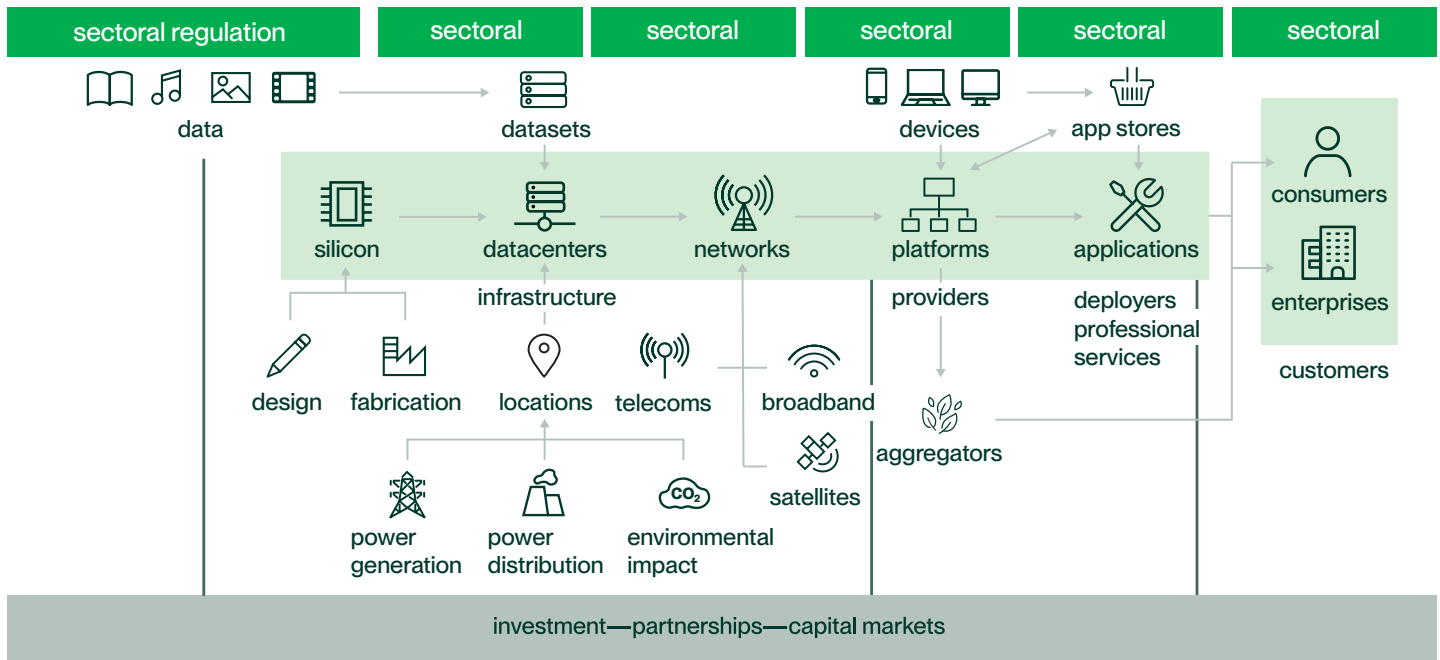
sectoral regulation

sectoral

sectoral

sectoral

sectoral

sectoral

data

datasets

devices

app stores

silicon

datacenters

networks

platforms

applications

consumers

enterprises

customers

infrastructure

providers

deployers
professional
services

design

fabrication

locations

telecoms

broadband

aggregators

satellites

$CO_2$

power
generation

power
distribution

environmental
impact

investment—partnerships—capital markets